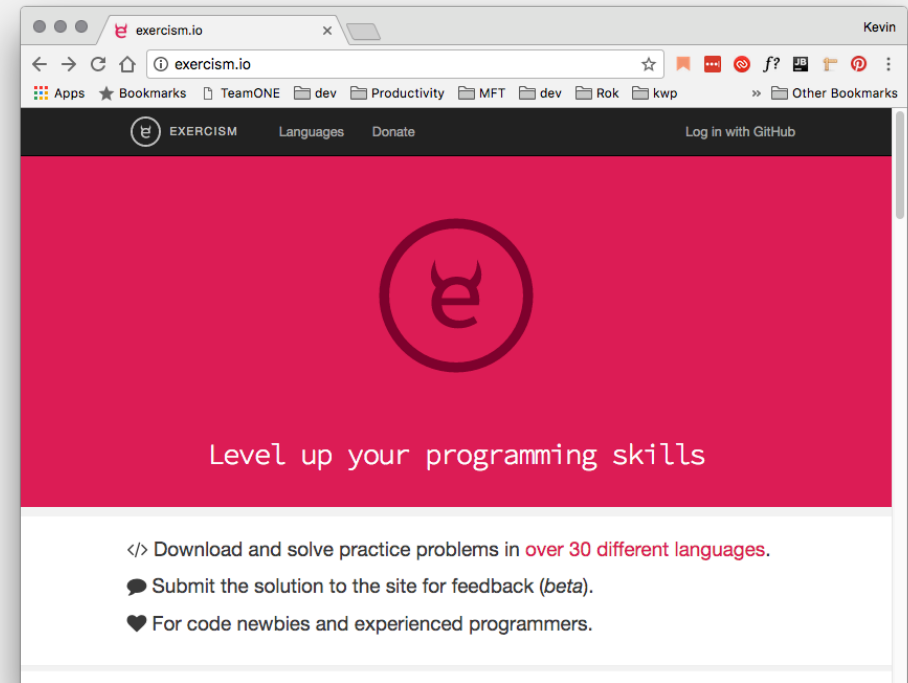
exercism.io ×

Kevin

exercism.io

Apps Bookmarks TeamONE dev Productivity MFT dev Rok kwp » Other Bookmarks

EXERCISM Languages Donate Log in with GitHub

Level up your programming skills

</> Download and solve practice problems in over 30 different languages.

Submit the solution to the site for feedback (*beta*).

For code newbies and experienced programmers.